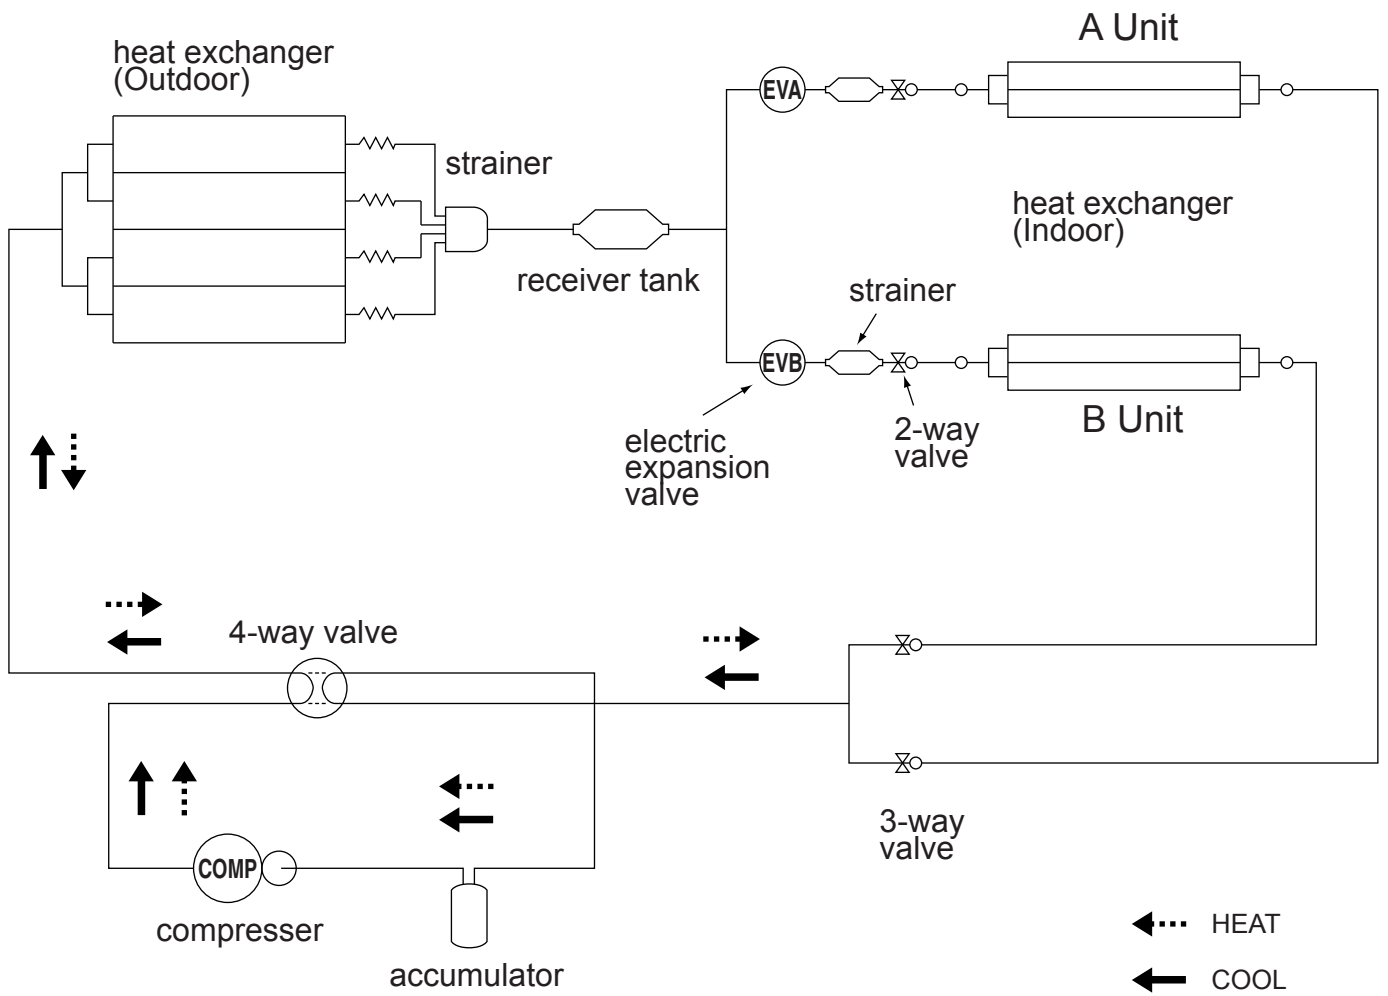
heat exchanger (Outdoor)

A Unit

EVA

strainer

heat exchanger (Indoor)

receiver tank

strainer

EVB

B Unit

electric expansion valve

2-way valve

4-way valve

COMP

compresser

accumulator

3-way valve

HEAT

COOL